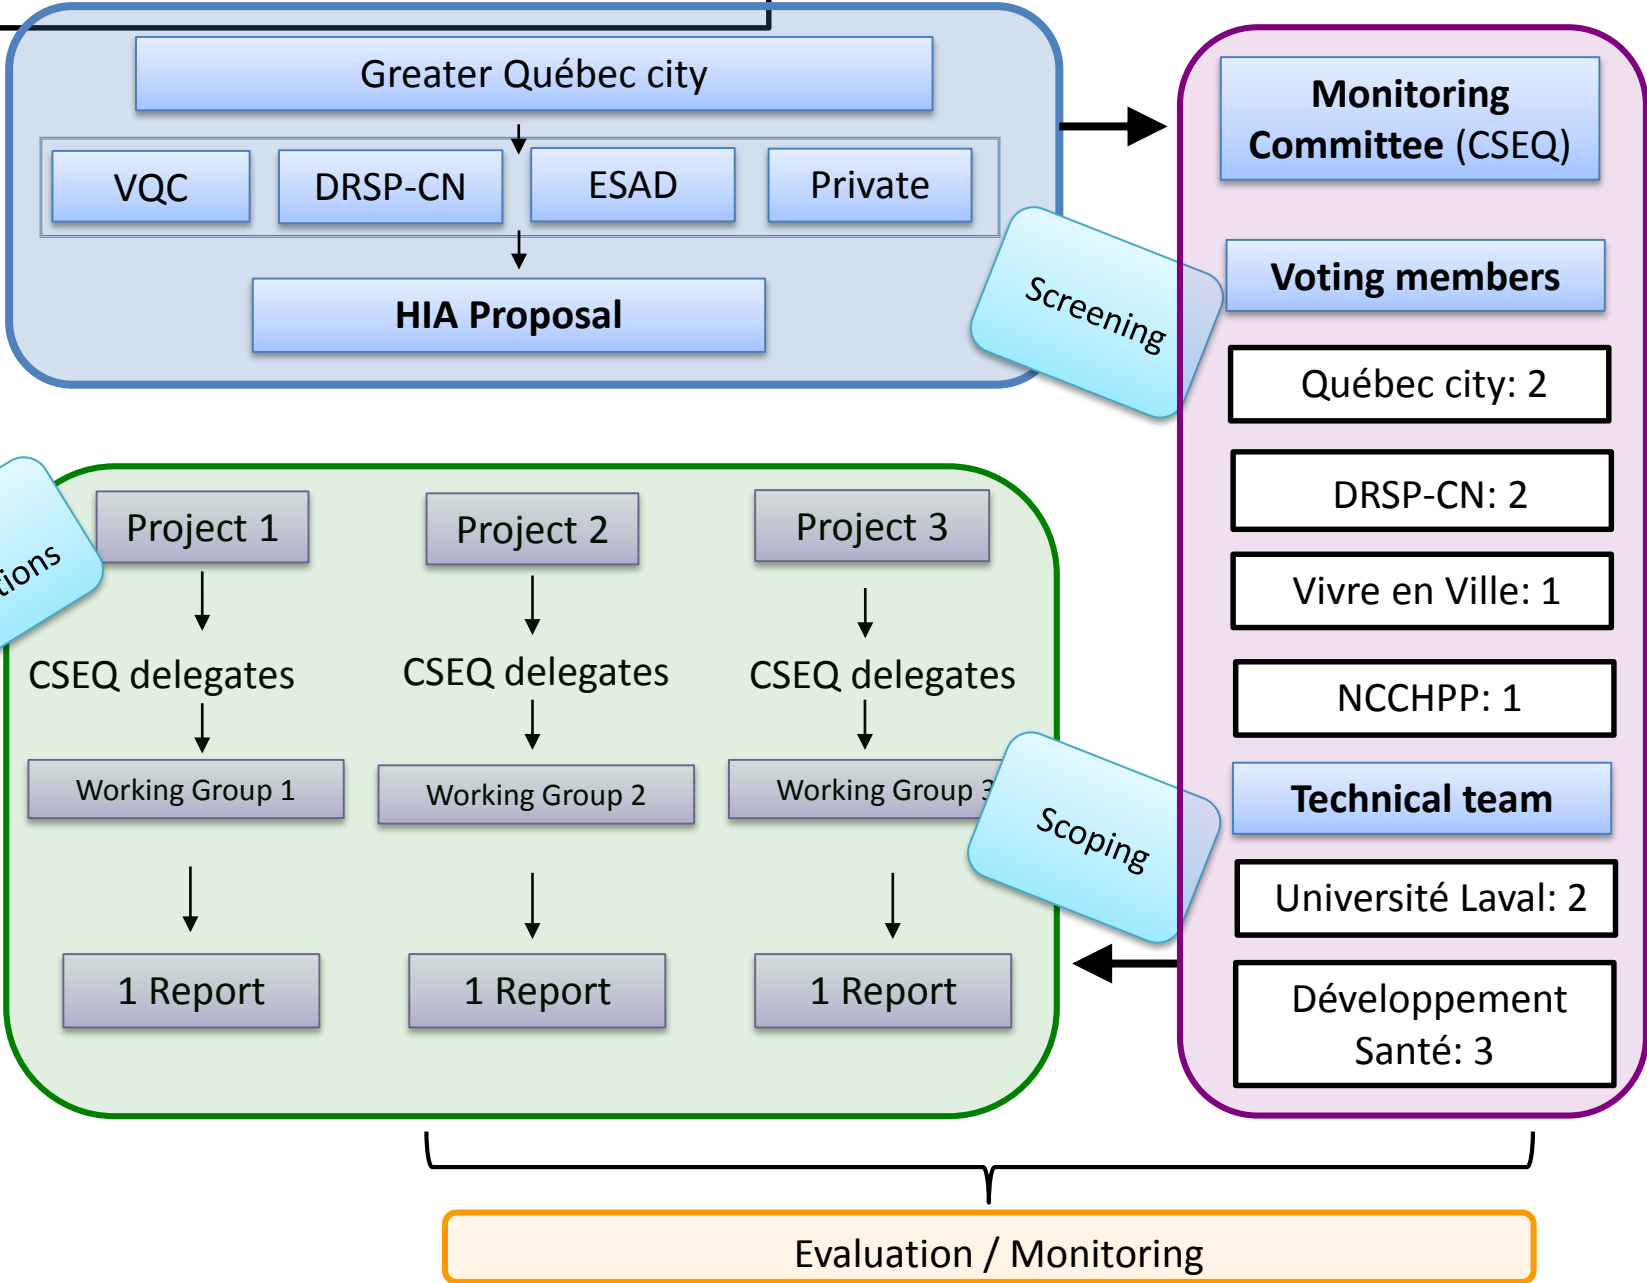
Greater Québec city

VQC

DRSP-CN

ESAD

Private

HIA Proposal

Monitoring Committee (CSEQ)

Screening

Voting members

Québec city: 2

DRSP-CN: 2

Vivre en Ville: 1

NCCHPP: 1

Technical team

Université Laval: 2

Développement Santé: 3

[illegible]tions

Project 1

Project 2

Project 3

CSEQ delegates

CSEQ delegates

CSEQ delegates

Working Group 1

Working Group 2

Working Group 3

Scoping

1 Report

1 Report

1 Report

Evaluation / Monitoring